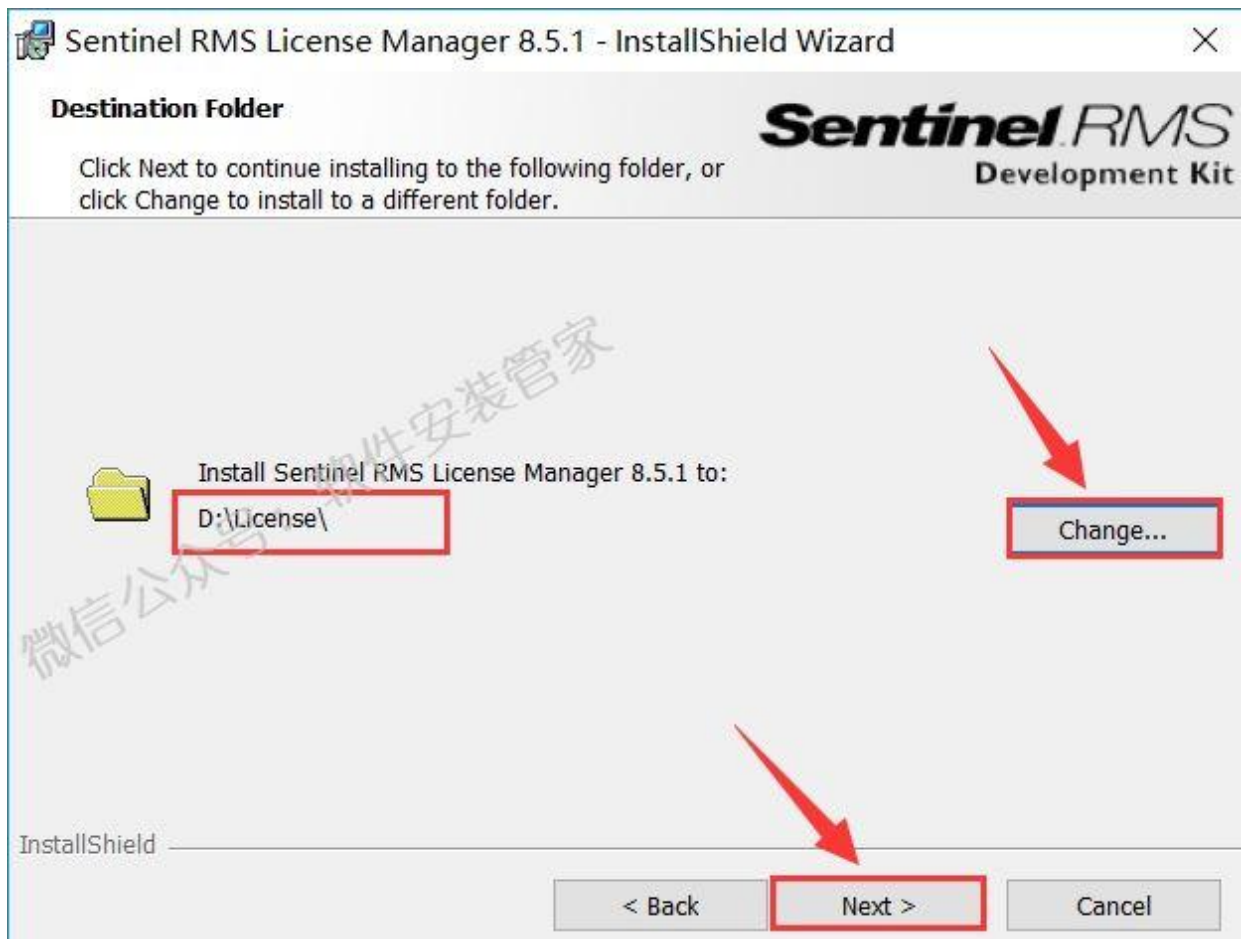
Sentinel RMS License Manager 8.5.1 - InstallShield Wizard

×

Destination Folder

Click Next to continue installing to the following folder, or click Change to install to a different folder.

Sentinel RMS
Development Kit

微信公众号：软件安装管家

Install Sentinel RMS License Manager 8.5.1 to:

D:\License\

Change...

InstallShield

< Back

Next >

Cancel